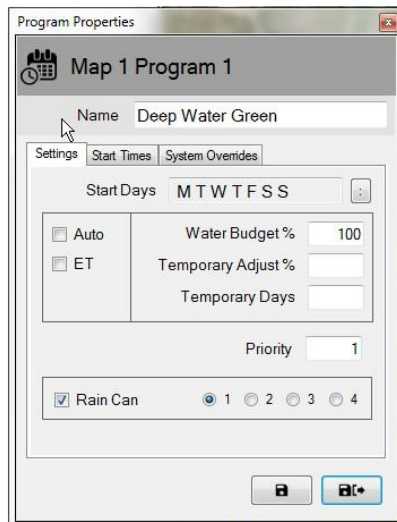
Program Properties

Map 1 Program 1

Name Deep Water Green

Settings Start Times System Overrides

Start Days M T W T F S S

Auto

ET

Water Budget % 100

Temporary Adjust %

Temporary Days

Priority 1

Rain Can 1 2 3 4